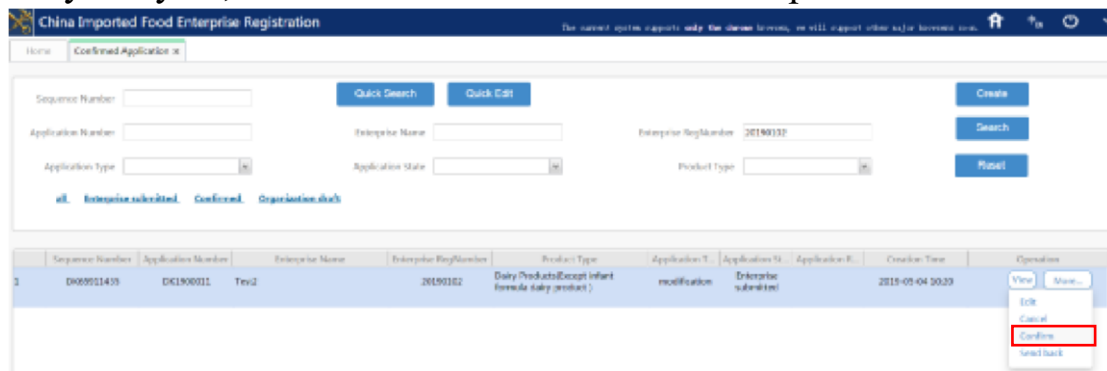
China Imported Food Enterprise Registration

The current system supports only the chrome browser, we will support other major browsers soo...

Home | Confirmed Application ×

Sequence Number
Quick Search
Quick Edit
Create

Application Number
Enterprise Name
Enterprise RegNumber 20190102
Search

Application Type
Application State
Product Type
Reset

all Enterprise submitted Confirmed Organization draft

| | Sequence Number | Application Number | Enterprise Name | Enterprise RegNumber | Product Type | Application T... | Application St... | Application R... | Creation Time | Operation |
|---|---|---|---|---|---|---|---|---|---|---|
| 1 | DK00011435 | DK1900011 | Test2 | 20190102 | Dairy Products(Except infant formula dairy product ) | modification | Enterprise submitted | | 2019-05-04 10:23 | View More... |

Edit
Cancel
Confirm
Send back